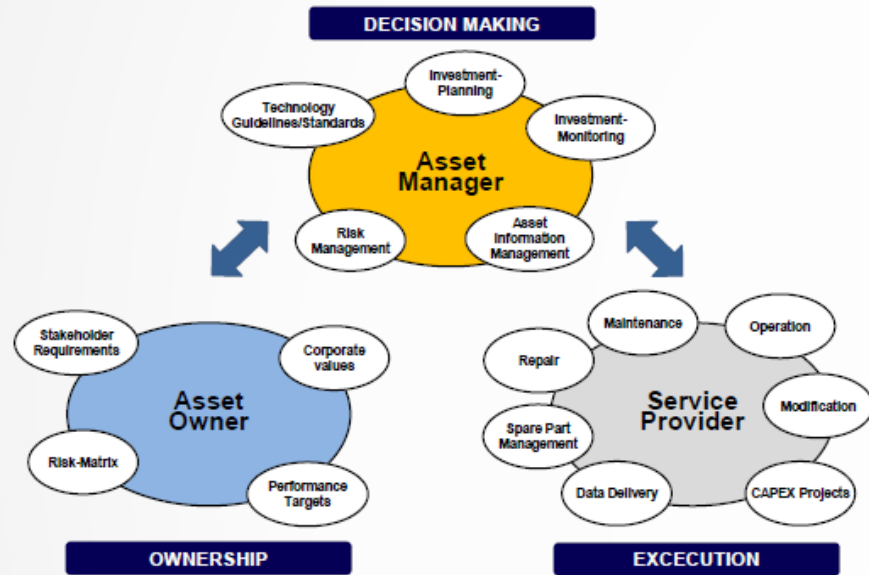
DECISION MAKING

Technology Guidelines/Standards

Investment-Planning

Investment-Monitoring

Asset Manager

Risk Management

Asset Information Management

Stakeholder Requirements

Corporate values

Asset Owner

Risk-Matrix

Performance Targets

OWNERSHIP

Maintenance

Operation

Repair

Service Provider

Modification

Spare Part Management

Data Delivery

CAPEX Projects

EXCECUTION